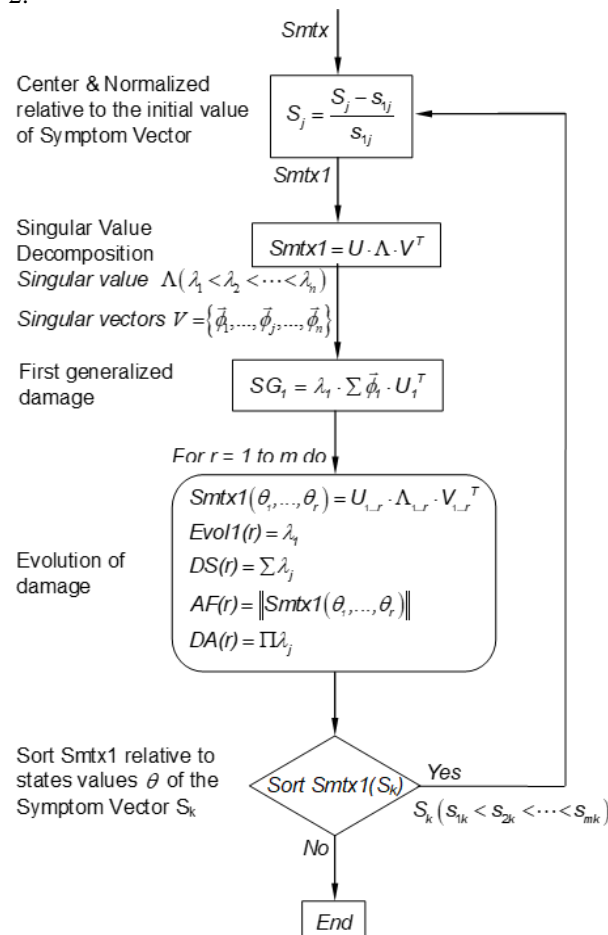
Smtx

Center & Normalized relative to the initial value of Symptom Vector

$S_j = \frac{S_j - s_{1j}}{s_{1j}}$

Smtx1

Singular Value Decomposition

$Smtx1 = U \cdot \Lambda \cdot V^T$

Singular value $\Lambda(\lambda_1 < \lambda_2 < \cdots < \lambda_n)$

Singular vectors $V = \{\vec{\phi}_1, ..., \vec{\phi}_j, ..., \vec{\phi}_n\}$

First generalized damage

$SG_1 = \lambda_1 \cdot \sum \vec{\phi}_1 \cdot U_1^T$

For r = 1 to m do

Evolution of damage

$Smtx1(\theta_1, ..., \theta_r) = U_{1...r} \cdot \Lambda_{1...r} \cdot V_{1...r}^T$

$Evol1(r) = \lambda_1$

$DS(r) = \sum \lambda_j$

$AF(r) = \|Smtx1(\theta_1, ..., \theta_r)\|$

$DA(r) = \Pi \lambda_j$

Sort Smtx1 relative to states values $\theta$ of the Symptom Vector $S_k$

Sort Smtx1($S_k$)

Yes

$S_k(s_{1k} < s_{2k} < \cdots < s_{mk})$

No

End